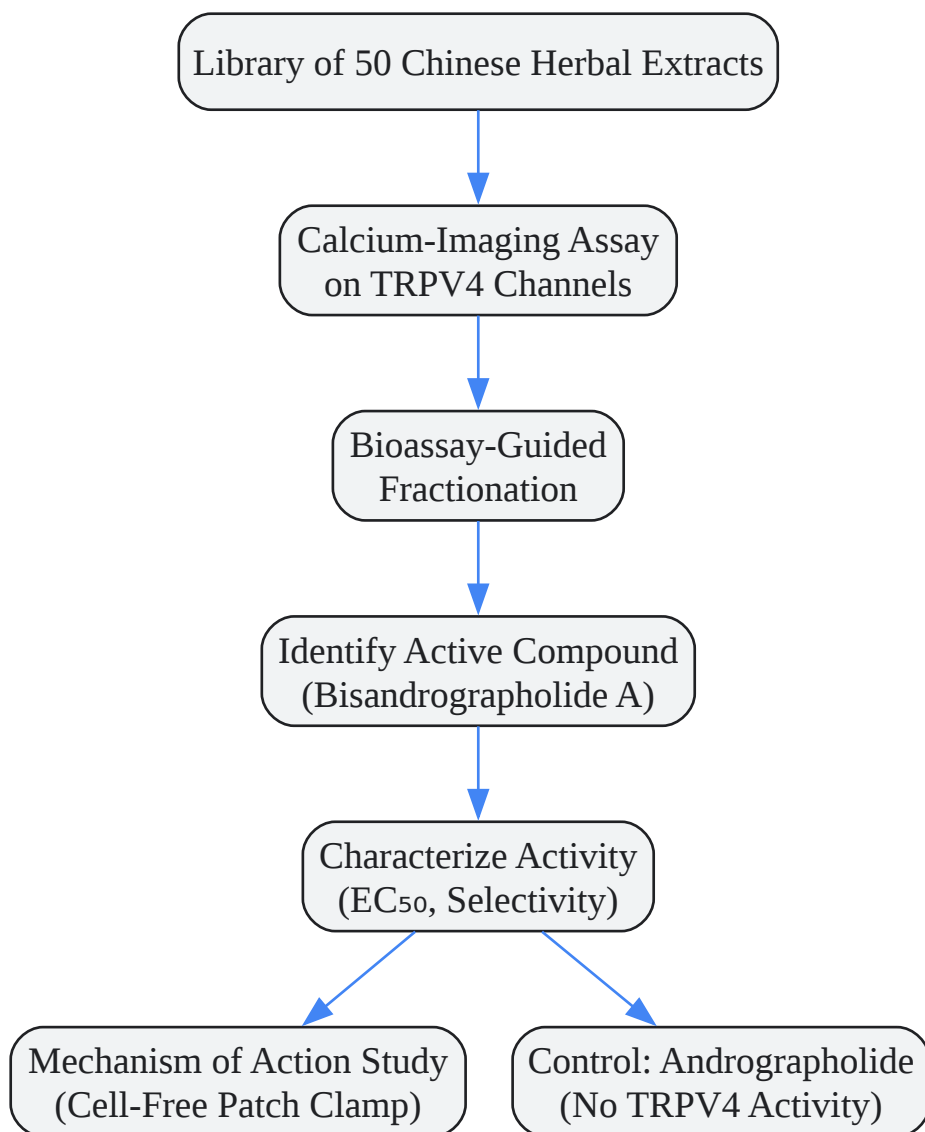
Library of 50 Chinese Herbal Extracts

Calcium-Imaging Assay on TRPV4 Channels

Bioassay-Guided Fractionation

Identify Active Compound (Bisandrographolide A)

Characterize Activity ($EC_{50}$, Selectivity)

Mechanism of Action Study (Cell-Free Patch Clamp)

Control: Andrographolide (No TRPV4 Activity)